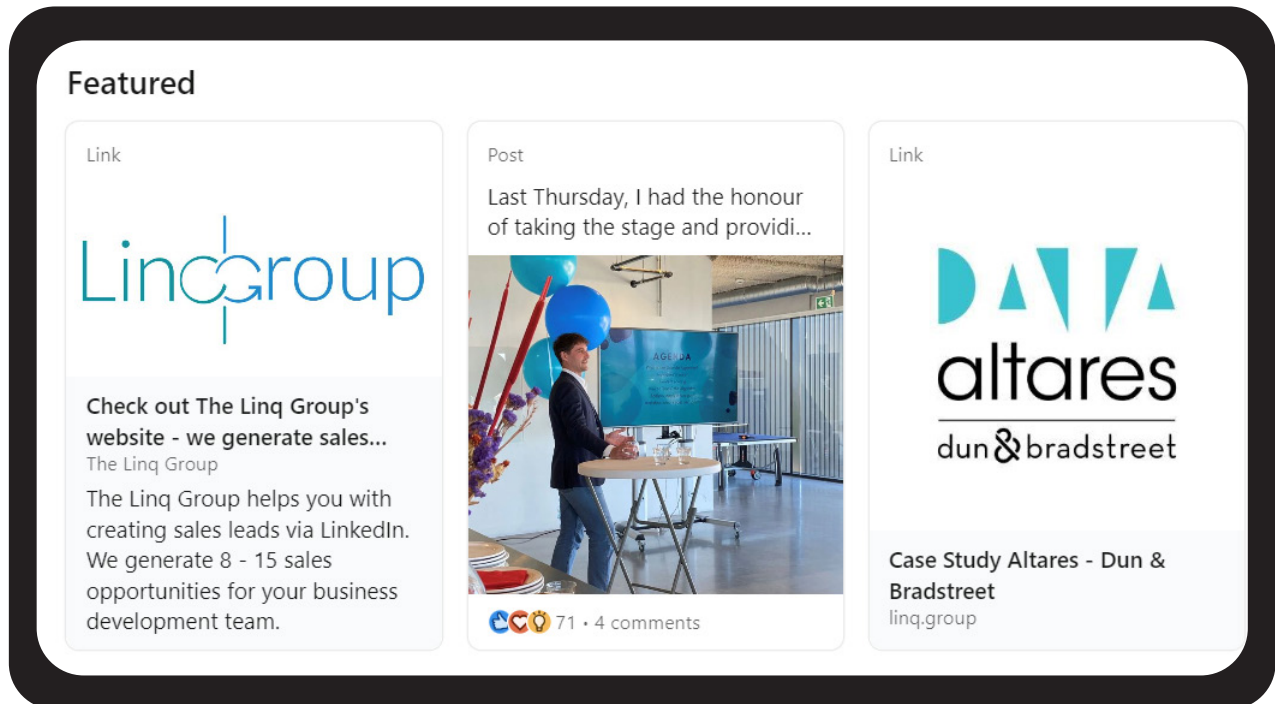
Featured

Link

LincGroup

Check out The Linq Group's website - we generate sales...

The Linq Group

The Linq Group helps you with creating sales leads via LinkedIn. We generate 8 - 15 sales opportunities for your business development team.

Post

Last Thursday, I had the honour of taking the stage and providi...

AGENDA

71 • 4 comments

Link

DATA

altares

dun&bradstreet

Case Study Altares - Dun & Bradstreet

linq.group